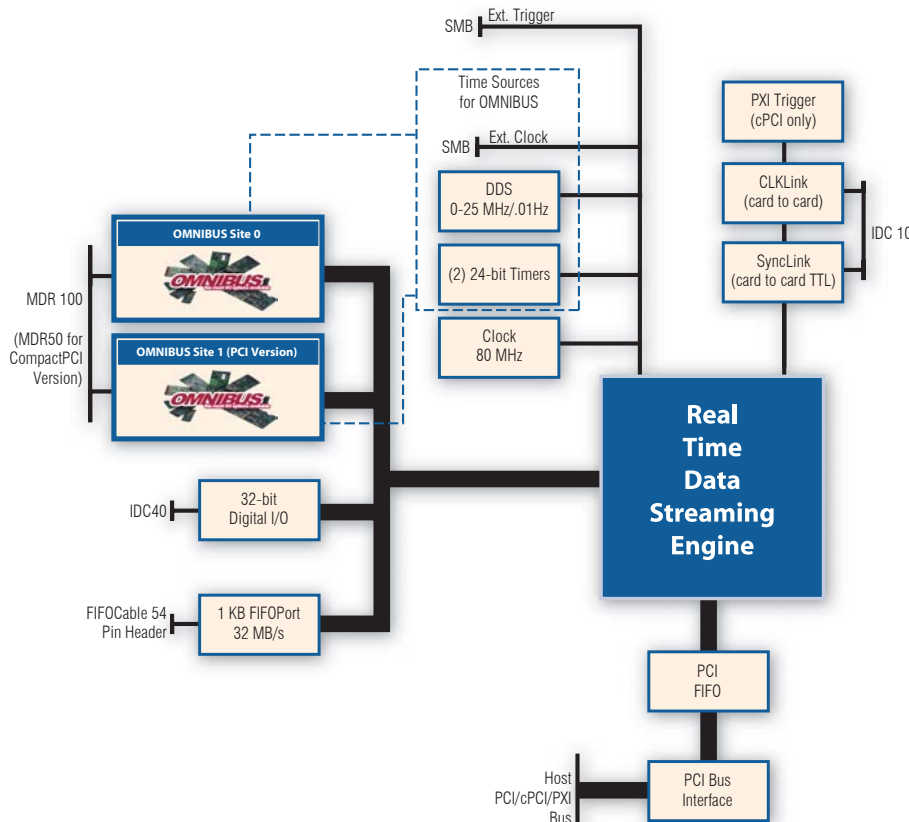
SMB Ext. Trigger

Time Sources for OMNIBUS

SMB Ext. Clock

DDS 0-25 MHz/.01Hz

(2) 24-bit Timers

Clock 80 MHz

PXI Trigger (cPCI only)

CLKLink (card to card)

SyncLink (card to card TTL)

IDC 10

OMNIBUS Site 0

OMNIBUS

MDR 100

(MDR50 for CompactPCI Version)

OMNIBUS Site 1 (PCI Version)

OMNIBUS

Real Time Data Streaming Engine

IDC40

32-bit Digital I/O

FIFOCable 54 Pin Header

1 KB FIFOPort 32 MB/s

PCI FIFO

Host PCI/cPCI/PXI Bus

PCI Bus Interface